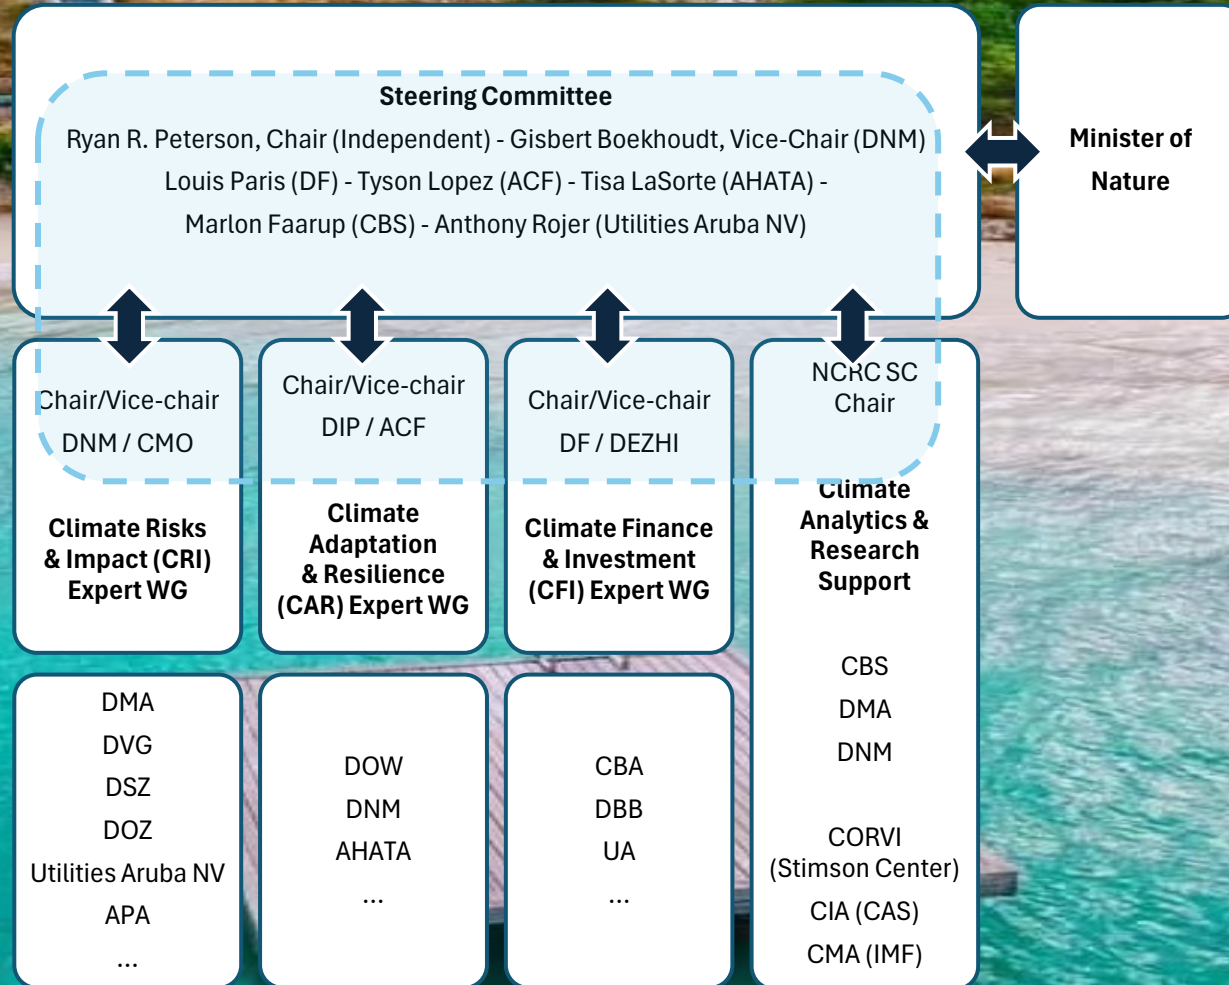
Steering Committee

Ryan R. Peterson, Chair (Independent) - Gisbert Boekhoudt, Vice-Chair (DNM)
Louis Paris (DF) - Tyson Lopez (ACF) - Tisa LaSorte (AHATA) -
Marlon Faarup (CBS) - Anthony Rojer (Utilities Aruba NV)

Minister of Nature

Chair/Vice-chair
DNM / CMO

Climate Risks & Impact (CRI) Expert WG

DMA
DVG
DSZ
DOZ
Utilities Aruba NV
APA
...

Chair/Vice-chair
DIP / ACF

Climate Adaptation & Resilience (CAR) Expert WG

DOW
DNM
AHATA
...

Chair/Vice-chair
DF / DEZHI

Climate Finance & Investment (CFI) Expert WG

CBA
DBB
UA
...

NCRC SC
Chair

Climate Analytics & Research Support

CBS
DMA
DNM

CORVI
(Stimson Center)
CIA (CAS)
CMA (IMF)